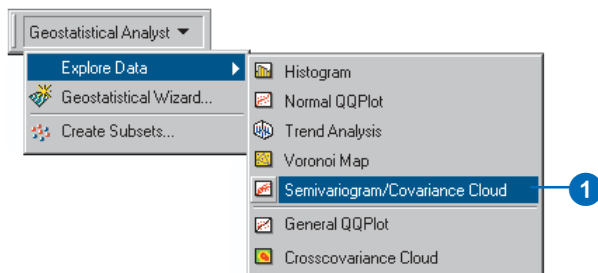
Geostatistical Analyst ▼

Explore Data

Geostatistical Wizard...

Create Subsets...

Histogram

Normal QQPlot

Trend Analysis

Voronoi Map

Semivariogram/Covariance Cloud

1

General QQPlot

Crosscovariance Cloud